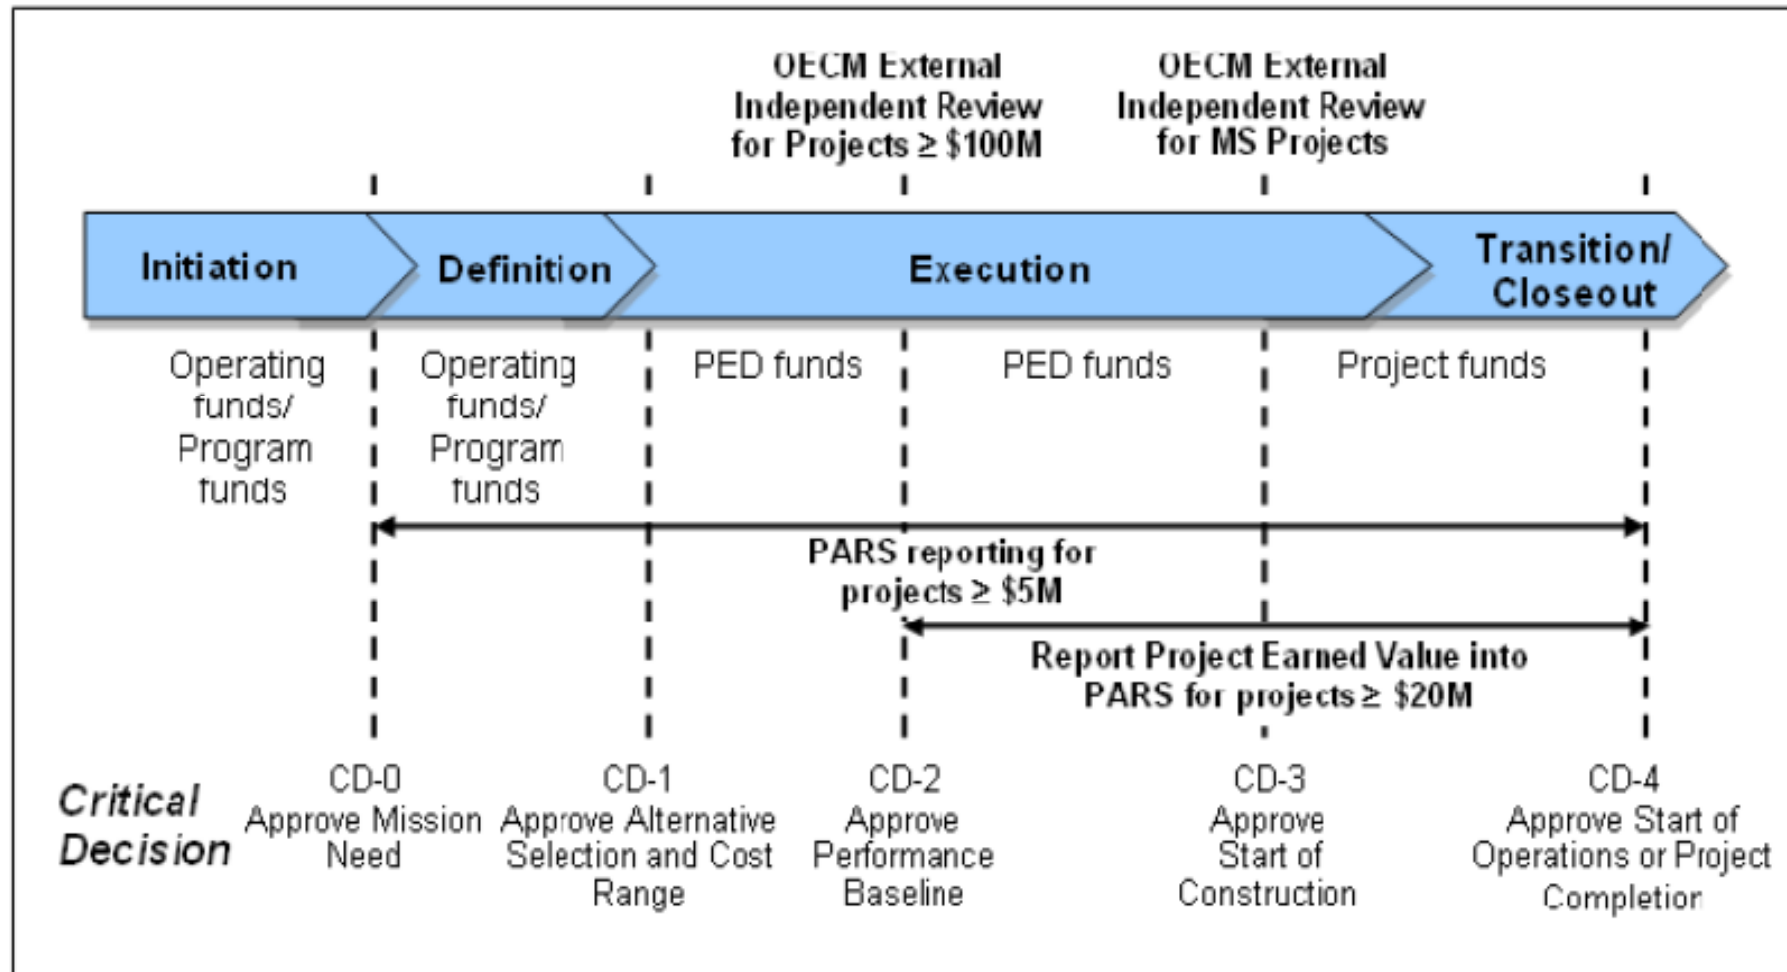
OECM External Independent Review for Projects ≥ \$100M

OECM External Independent Review for MS Projects

Initiation

Definition

Execution

Transition/ Closeout

Operating funds/ Program funds

Operating funds/ Program funds

PED funds

PED funds

Project funds

PARS reporting for projects ≥ \$5M

Report Project Earned Value into PARS for projects ≥ \$20M

Critical Decision

CD-0 Approve Mission Need

CD-1 Approve Alternative Selection and Cost Range

CD-2 Approve Performance Baseline

CD-3 Approve Start of Construction

CD-4 Approve Start of Operations or Project Completion